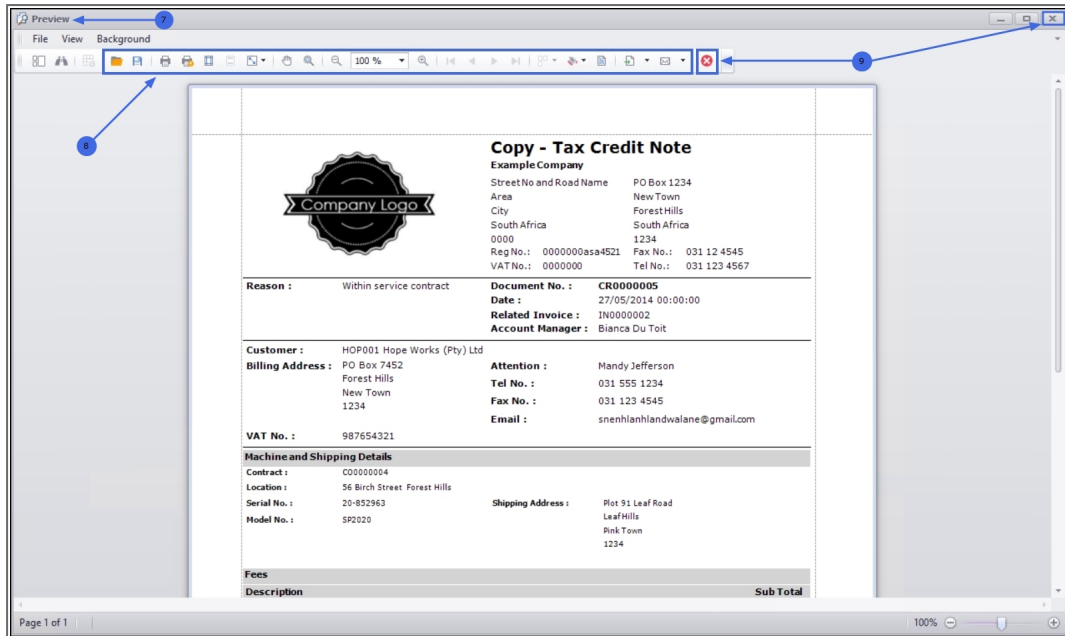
Preview
7
File View Background
100 %
8
9

Company Logo

Copy - Tax Credit Note
Example Company
Street No and Road Name
Area
City
South Africa
0000
PO Box 1234
New Town
Forest Hills
South Africa
1234
Reg No.: 0000000asa4521
VAT No.: 0000000
Fax No.: 031 12 4545
Tel No.: 031 123 4567

Reason : Within service contract
Document No. : CR0000005
Date : 27/05/2014 00:00:00
Related Invoice : IN0000002
Account Manager : Bianca Du Toit

Customer : HOP001 Hope Works (Pty) Ltd
Billing Address : PO Box 7452
Forest Hills
New Town
1234
Attention : Mandy Jefferson
Tel No. : 031 555 1234
Fax No. : 031 123 4545
Email : snenhlanhlandwalane@gmail.com
VAT No. : 987654321

Machine and Shipping Details
Contract : C00000004
Location : 56 Birch Street Forest Hills
Serial No. : 20-852963
Model No. : SP2020
Shipping Address : Plot 91 Leaf Road
Leaf Hills
Pink Town
1234

Fees
Description
Sub Total

Page 1 of 1
100%